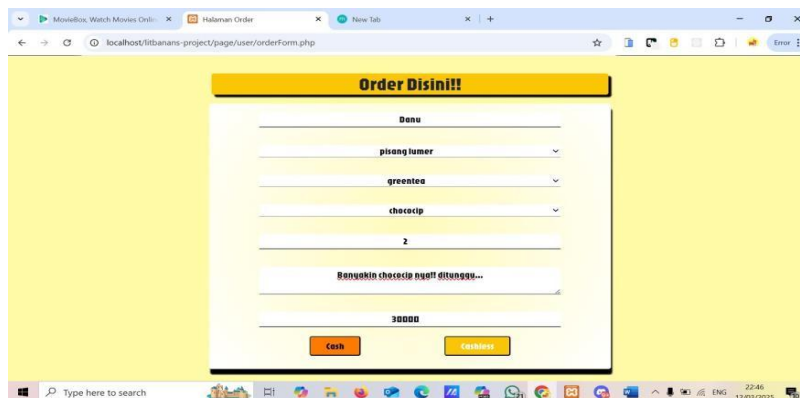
MovieBox, Watch Movies Onlin ×
Halaman Order ×
New Tab ×
+
localhost/litbanans-project/page/user/orderForm.php
Error

Order Disini!!

Danu

pisang lumer

greentea

chococip

2

Banyakin chococip nyaa!! ditunggu...

30000

Cash

Cashless

Type here to search

ENG

22:46
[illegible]